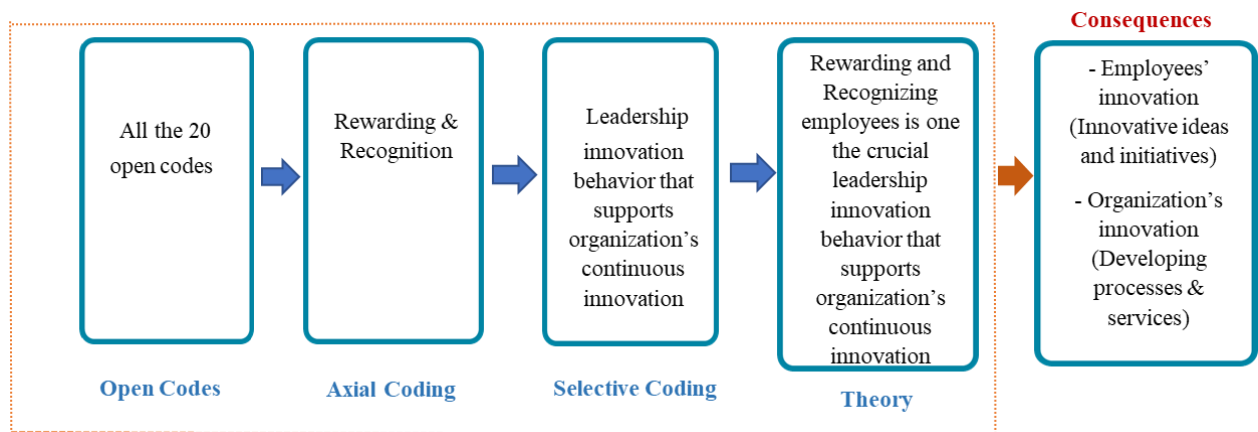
All the 20 open codes

Open Codes

Rewarding & Recognition

Axial Coding

Leadership innovation behavior that supports organization's continuous innovation

Selective Coding

Rewarding and Recognizing employees is one the crucial leadership innovation behavior that supports organization's continuous innovation

Theory

Consequences

- Employees' innovation (Innovative ideas and initiatives)

- Organization's innovation (Developing processes & services)